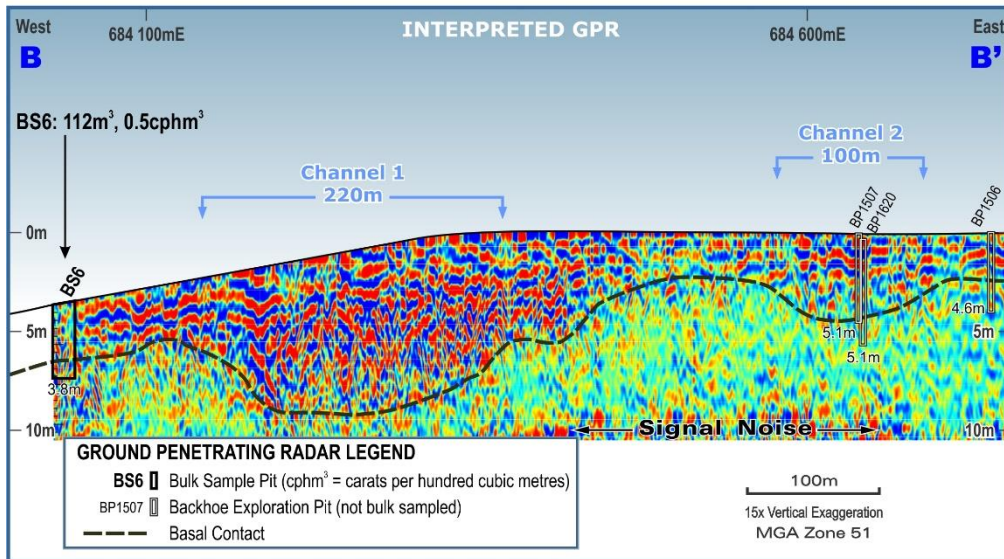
West
B
684 100mE
INTERPRETED GPR
684 600mE
East
B'

BS6: 112m$^3$, 0.5cphm$^3$

Channel 1
220m

Channel 2
100m

0m
5m
10m
BS6
3.8m
BP1507
BP1620
BP1506
5.1m
5.1m
4.6m
5m
10m
Signal Noise

GROUND PENETRATING RADAR LEGEND
BS6 Bulk Sample Pit (cphm$^3$ = carats per hundred cubic metres)
BP1507 Backhoe Exploration Pit (not bulk sampled)
Basal Contact

100m
15x Vertical Exaggeration
MGA Zone 51